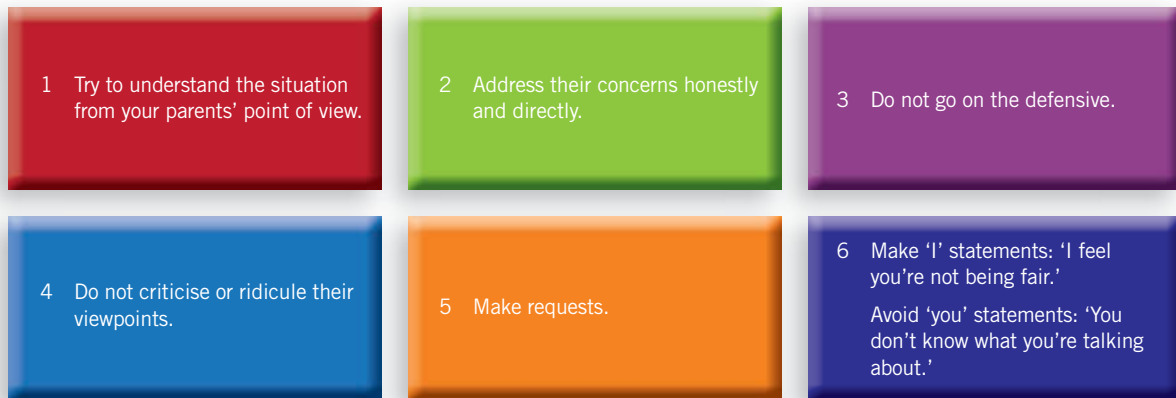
1 Try to understand the situation from your parents' point of view.

2 Address their concerns honestly and directly.

3 Do not go on the defensive.

4 Do not criticise or ridicule their viewpoints.

5 Make requests.

6 Make 'I' statements: 'I feel you're not being fair.'

Avoid 'you' statements: 'You don't know what you're talking about.'